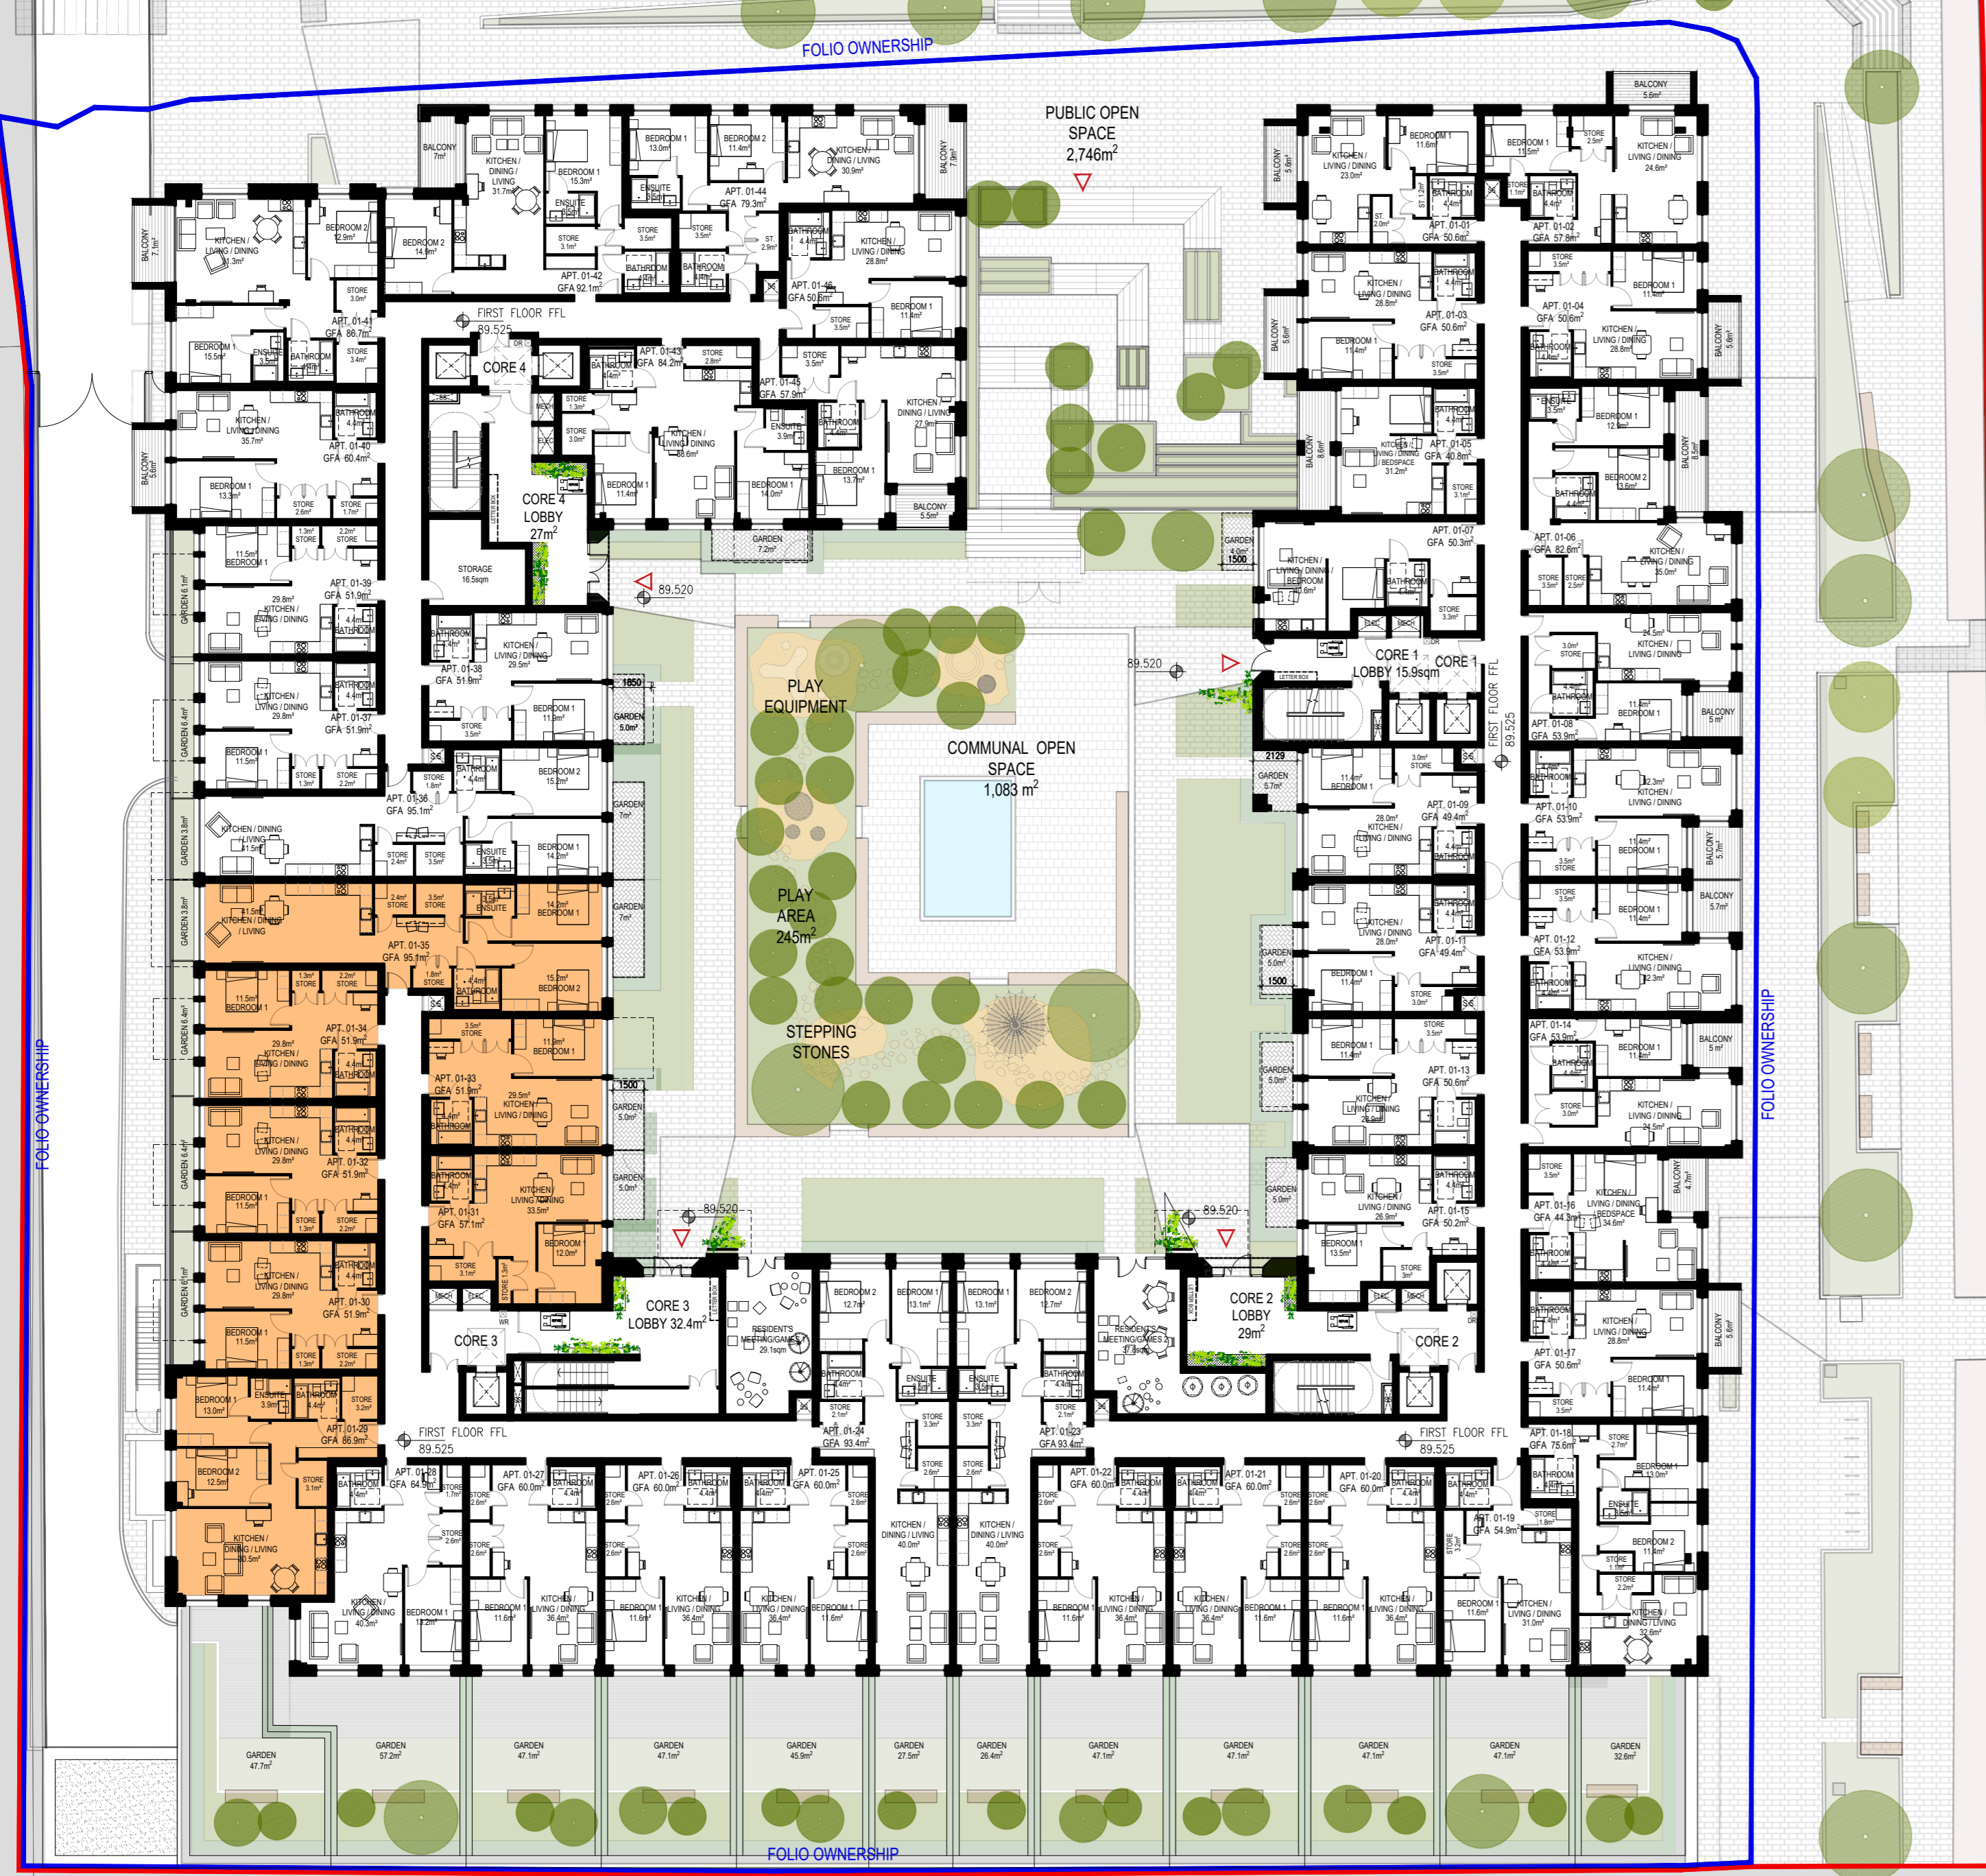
FOLIO OWNERSHIP

PUBLIC OPEN SPACE 2,746m$^2$

BALCONY 7m$^2$

KITCHEN / DINING / LIVING 31.7m$^2$

BEDROOM 1 15.3m$^2$

ENSUITE

BEDROOM 1 13.0m$^2$

BEDROOM 2 11.4m$^2$

KITCHEN / DINING / LIVING 30.9m$^2$

BALCONY 7.9m$^2$

APT. 01-44 GFA 79.3m$^2$

APT. 01-42 GFA 92.1m$^2$

BEDROOM 2 12.9m$^2$

BEDROOM 2 14.9m$^2$

KITCHEN / LIVING / DINING 31.3m$^2$

BALCONY 7.1m$^2$

APT. 01-41 GFA 86.7m$^2$

BEDROOM 1 15.5m$^2$

FIRST FLOOR FFL 89.525

CORE 4

APT. 01-43 GFA 84.2m$^2$

APT. 01-46 GFA 50.6m$^2$

KITCHEN / LIVING / DINING 28.8m$^2$

BEDROOM 1 11.4m$^2$

APT. 01-45 GFA 57.9m$^2$

KITCHEN / DINING / LIVING 27.9m$^2$

KITCHEN / LIVING / DINING 35.7m$^2$

APT. 01-40 GFA 60.4m$^2$

BEDROOM 1 13.3m$^2$

CORE 4 LOBBY 27m$^2$

STORAGE 16.5sqm

KITCHEN / LIVING / DINING 38.6m$^2$

BEDROOM 1 11.4m$^2$

BEDROOM 1 14.0m$^2$

BEDROOM 1 13.7m$^2$

BALCONY 5.5m$^2$

GARDEN 7.2m$^2$

APT. 01-39 GFA 51.9m$^2$

APT. 01-38 GFA 51.9m$^2$

APT. 01-37 GFA 51.9m$^2$

APT. 01-36 GFA 95.1m$^2$

APT. 01-35 GFA 95.1m$^2$

APT. 01-34 GFA 51.9m$^2$

APT. 01-33 GFA 51.9m$^2$

APT. 01-32 GFA 51.9m$^2$

APT. 01-31 GFA 57.1m$^2$

APT. 01-30 GFA 51.9m$^2$

APT. 01-29 GFA 86.9m$^2$

89.520

PLAY EQUIPMENT

COMMUNAL OPEN SPACE 1,083 m$^2$

PLAY AREA 245m$^2$

STEPPING STONES

CORE 3 LOBBY 32.4m$^2$

CORE 3

RESIDENTS' MEETING/GAMES 29.1sqm

RESIDENTS' MEETING/GAMES 2 37.8sqm

CORE 2 LOBBY 29m$^2$

CORE 2

CORE 1 LOBBY 15.9sqm

CORE 1

FIRST FLOOR FFL 89.525

APT. 01-01 GFA 50.6m$^2$

APT. 01-02 GFA 57.8m$^2$

APT. 01-03 GFA 50.6m$^2$

APT. 01-04 GFA 50.6m$^2$

APT. 01-05 GFA 40.8m$^2$

APT. 01-06 GFA 82.6m$^2$

APT. 01-07 GFA 50.3m$^2$

APT. 01-08 GFA 53.9m$^2$

APT. 01-09 GFA 49.4m$^2$

APT. 01-10 GFA 53.9m$^2$

APT. 01-11 GFA 49.4m$^2$

APT. 01-12 GFA 53.9m$^2$

APT. 01-13 GFA 50.6m$^2$

APT. 01-14 GFA 53.9m$^2$

APT. 01-15 GFA 50.2m$^2$

APT. 01-16 GFA 44.3m$^2$

APT. 01-17 GFA 50.6m$^2$

APT. 01-18 GFA 75.6m$^2$

APT. 01-19 GFA 54.9m$^2$

APT. 01-20 GFA 60.0m$^2$

APT. 01-21 GFA 60.0m$^2$

APT. 01-22 GFA 60.0m$^2$

APT. 01-23 GFA 93.4m$^2$

APT. 01-24 GFA 93.4m$^2$

APT. 01-25 GFA 60.0m$^2$

APT. 01-26 GFA 60.0m$^2$

APT. 01-27 GFA 60.0m$^2$

APT. 01-28 GFA 64.9m$^2$

FIRST FLOOR FFL 89.525

GARDEN 47.7m$^2$

GARDEN 57.2m$^2$

GARDEN 47.1m$^2$

GARDEN 47.1m$^2$

GARDEN 45.9m$^2$

GARDEN 27.5m$^2$

GARDEN 26.4m$^2$

GARDEN 47.1m$^2$

GARDEN 47.1m$^2$

GARDEN 47.1m$^2$

GARDEN 47.1m$^2$

GARDEN 32.6m$^2$

FOLIO OWNERSHIP

FOLIO OWNERSHIP

FOLIO OWNERSHIP